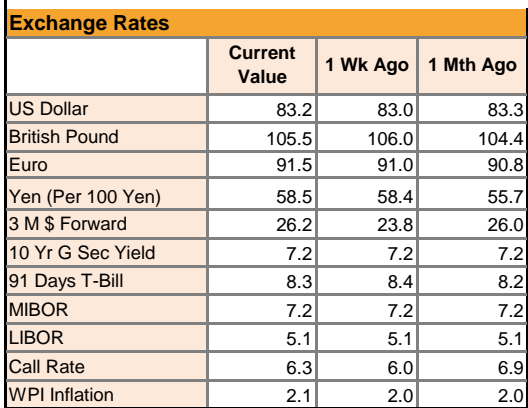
Exchange Rates

| | Current Value | 1 Wk Ago | 1 Mth Ago |
|---|---|---|---|
| US Dollar | 83.2 | 83.0 | 83.3 |
| British Pound | 105.5 | 106.0 | 104.4 |
| Euro | 91.5 | 91.0 | 90.8 |
| Yen (Per 100 Yen) | 58.5 | 58.4 | 55.7 |
| 3 M $ Forward | 26.2 | 23.8 | 26.0 |
| 10 Yr G Sec Yield | 7.2 | 7.2 | 7.2 |
| 91 Days T-Bill | 8.3 | 8.4 | 8.2 |
| MIBOR | 7.2 | 7.2 | 7.2 |
| LIBOR | 5.1 | 5.1 | 5.1 |
| Call Rate | 6.3 | 6.0 | 6.9 |
| WPI Inflation | 2.1 | 2.0 | 2.0 |